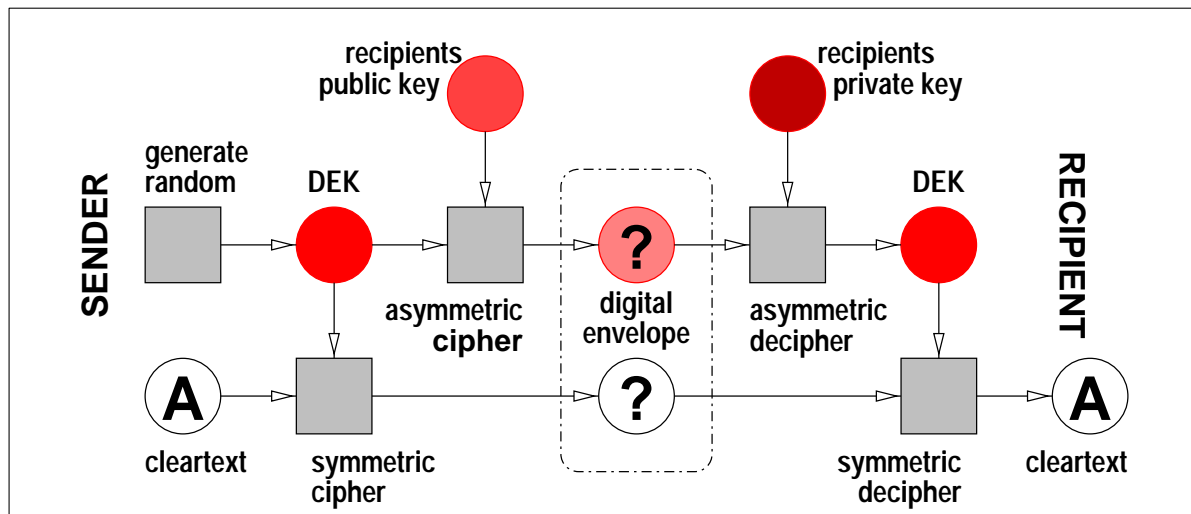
recipients public key

recipients private key

SENDER

generate random

DEK

?

DEK

RECIPIENT

asymmetric cipher

digital envelope

asymmetric decipher

A

?

A

cleartext

symmetric cipher

symmetric decipher

cleartext